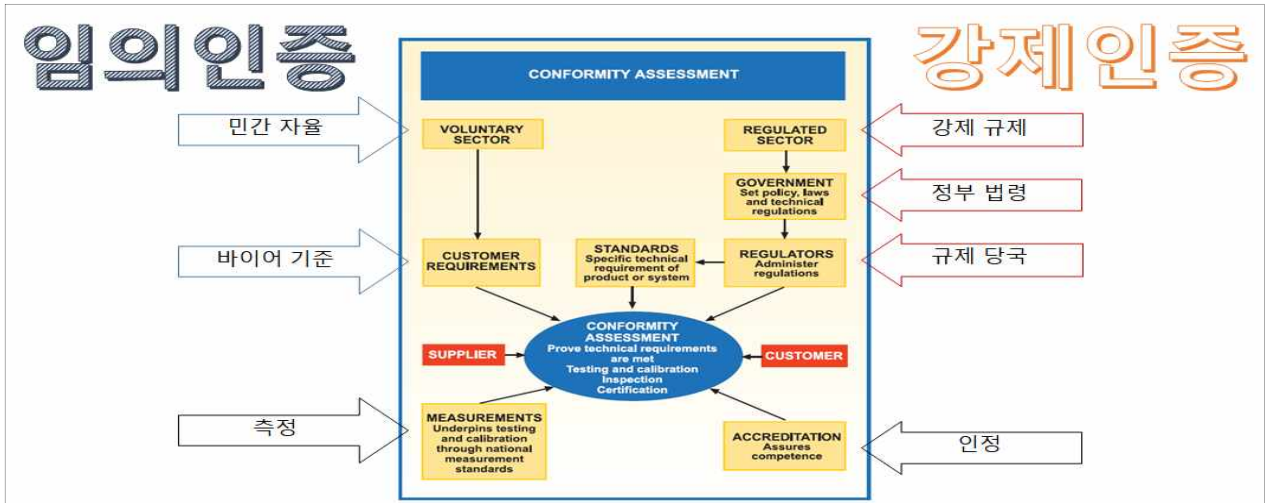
임의인증

강제인증

CONFORMITY ASSESSMENT

민간 자율

VOLUNTARY SECTOR

REGULATED SECTOR

강제 규제

GOVERNMENT Set policy, laws and technical regulations

정부 법령

바이어 기준

CUSTOMER REQUIREMENTS

STANDARDS Specific technical requirement of product or system

REGULATORS Administer regulations

규제 당국

SUPPLIER

CONFORMITY ASSESSMENT Prove technical requirements are met Testing and calibration Inspection Certification

CUSTOMER

측정

MEASUREMENTS Underpins testing and calibration through national measurement standards

ACCREDITATION Assures competence

인정